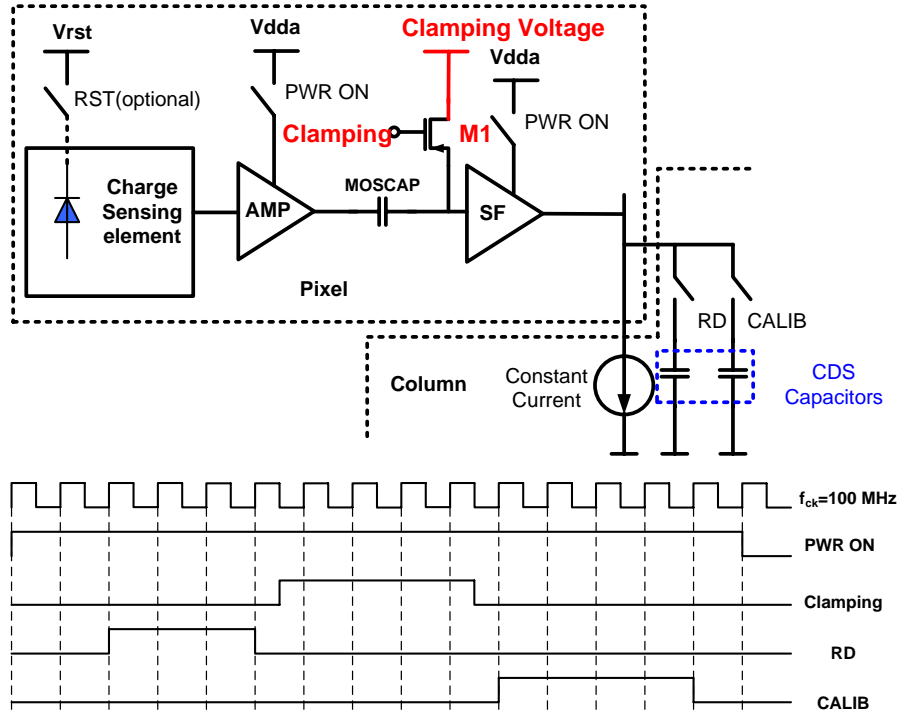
Vrst
RST(optional)
Vdda
PWR ON
Clamping Voltage
Vdda
Clamping
M1
PWR ON
Charge Sensing element
AMP
MOSCAP
SF
Pixel
RD
CALIB
Column
Constant Current
CDS Capacitors
$f_{ck}$=100 MHz
PWR ON
Clamping
RD
CALIB